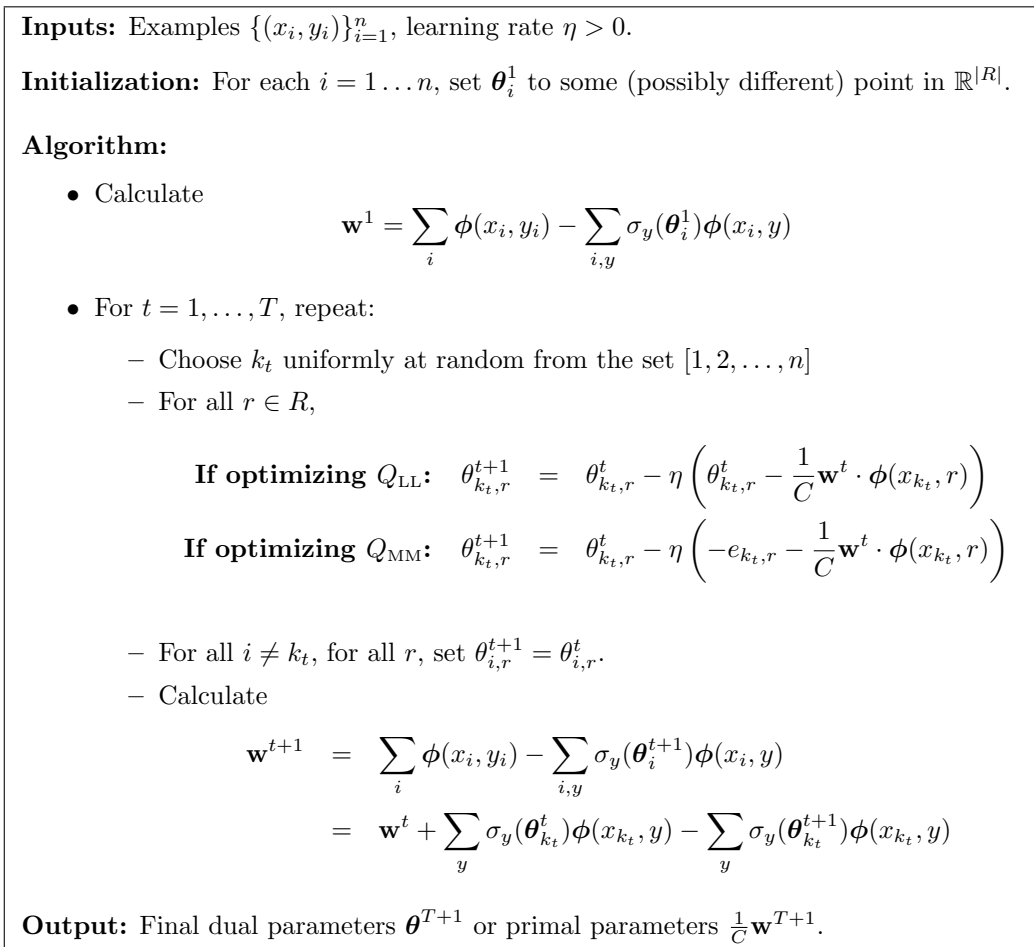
**Inputs:** Examples $\{(x_i, y_i)\}_{i=1}^n$, learning rate $\eta > 0$.

**Initialization:** For each $i = 1 \ldots n$, set $\boldsymbol{\theta}_i^1$ to some (possibly different) point in $\mathbb{R}^{|R|}$.

**Algorithm:**

- Calculate
$$\mathbf{w}^1 = \sum_i \boldsymbol{\phi}(x_i, y_i) - \sum_{i,y} \sigma_y(\boldsymbol{\theta}_i^1)\boldsymbol{\phi}(x_i, y)$$

- For $t = 1, \ldots, T$, repeat:

 – Choose $k_t$ uniformly at random from the set $[1, 2, \ldots, n]$

 – For all $r \in R$,

**If optimizing** $Q_{\text{LL}}$**:** $\theta_{k_t,r}^{t+1} = \theta_{k_t,r}^t - \eta\left(\theta_{k_t,r}^t - \frac{1}{C}\mathbf{w}^t \cdot \boldsymbol{\phi}(x_{k_t}, r)\right)$

**If optimizing** $Q_{\text{MM}}$**:** $\theta_{k_t,r}^{t+1} = \theta_{k_t,r}^t - \eta\left(-e_{k_t,r} - \frac{1}{C}\mathbf{w}^t \cdot \boldsymbol{\phi}(x_{k_t}, r)\right)$

 – For all $i \neq k_t$, for all $r$, set $\theta_{i,r}^{t+1} = \theta_{i,r}^t$.

 – Calculate
$$\mathbf{w}^{t+1} = \sum_i \boldsymbol{\phi}(x_i, y_i) - \sum_{i,y} \sigma_y(\boldsymbol{\theta}_i^{t+1})\boldsymbol{\phi}(x_i, y)$$
$$= \mathbf{w}^t + \sum_y \sigma_y(\boldsymbol{\theta}_{k_t}^t)\boldsymbol{\phi}(x_{k_t}, y) - \sum_y \sigma_y(\boldsymbol{\theta}_{k_t}^{t+1})\boldsymbol{\phi}(x_{k_t}, y)$$

**Output:** Final dual parameters $\boldsymbol{\theta}^{T+1}$ or primal parameters $\frac{1}{C}\mathbf{w}^{T+1}$.